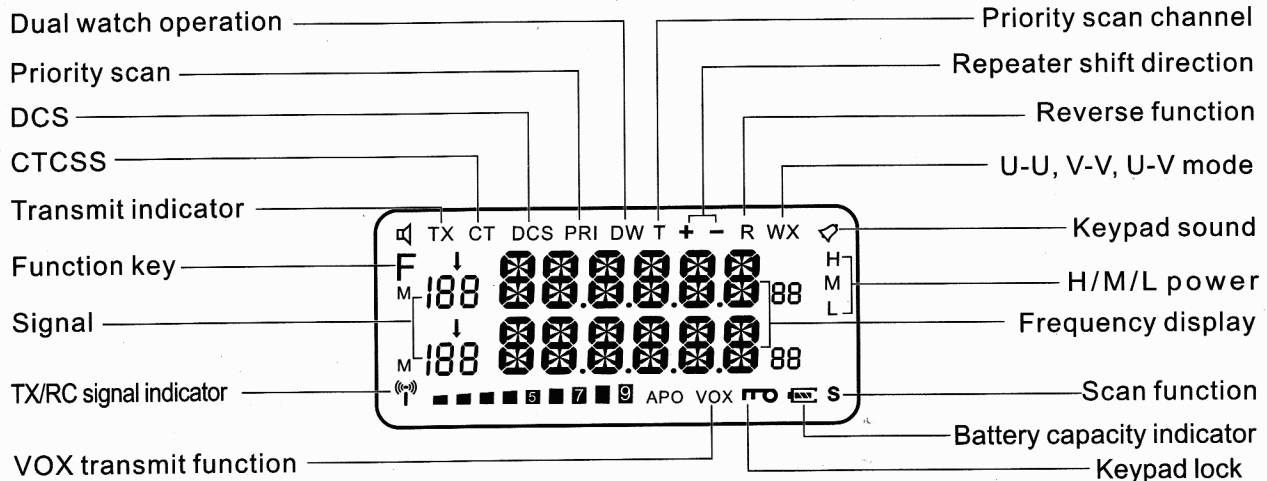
Dual watch operation
Priority scan
DCS
CTCSS
Transmit indicator
Function key
Signal
TX/RC signal indicator
VOX transmit function

Priority scan channel
Repeater shift direction
Reverse function
U-U, V-V, U-V mode
Keypad sound
H/M/L power
Frequency display
Scan function
Battery capacity indicator
Keypad lock

TX CT DCS PRI DW T + − R WX
F
M 188 888888 88
M 188 888888 88
H
M
L
5 7 9 APO VOX S